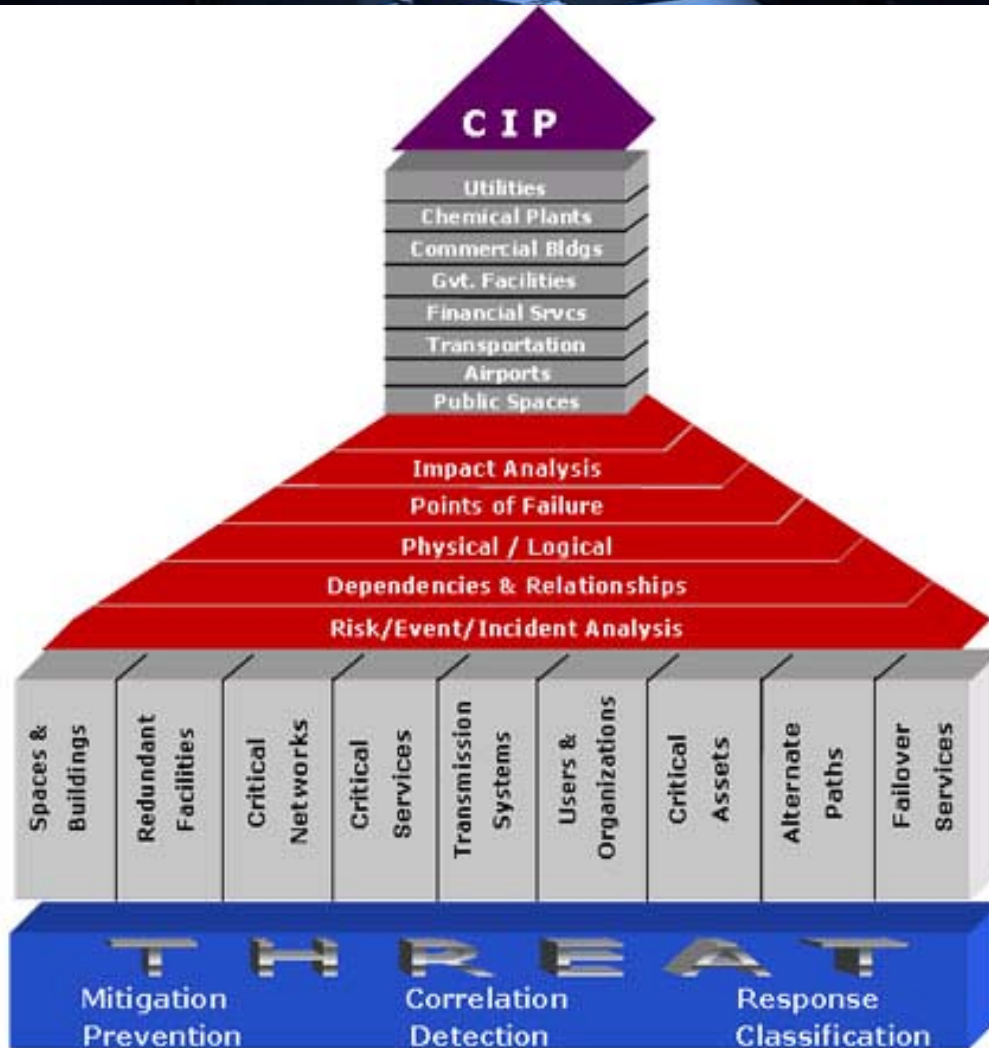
CIP

Utilities
Chemical Plants
Commercial Bldgs
Gvt. Facilities
Financial Srvcs
Transportation
Airports
Public Spaces

Impact Analysis
Points of Failure
Physical / Logical
Dependencies & Relationships
Risk/Event/Incident Analysis

Spaces & Buildings
Redundant Facilities
Critical Networks
Critical Services
Transmission Systems
Users & Organizations
Critical Assets
Alternate Paths
Failover Services

THREAT

Mitigation
Prevention

Correlation
Detection

Response
Classification